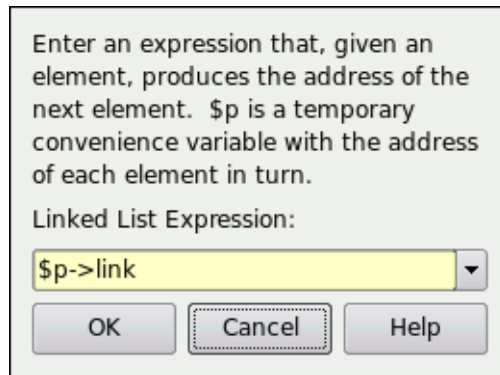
Enter an expression that, given an element, produces the address of the next element. $p is a temporary convenience variable with the address of each element in turn.

Linked List Expression:

$p->link

OK Cancel Help